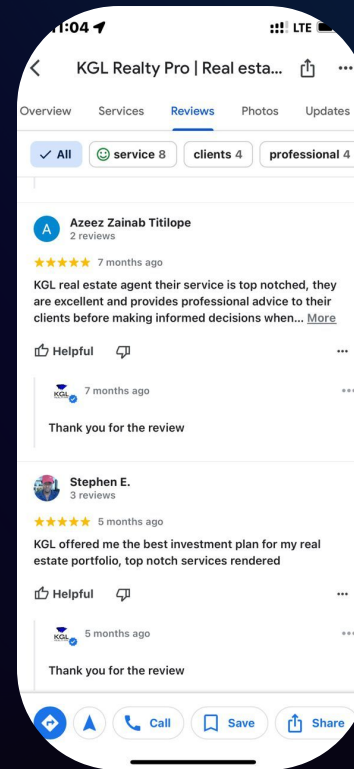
1:04
LTE

KGL Realty Pro | Real esta...

Overview Services Reviews Photos Updates

All service 8 clients 4 professional 4

A
Azeez Zainab Titilope
2 reviews
7 months ago
KGL real estate agent their service is top notched, they are excellent and provides professional advice to their clients before making informed decisions when... More

Helpful

KGL
7 months ago
Thank you for the review

Stephen E.
3 reviews
5 months ago
KGL offered me the best investment plan for my real estate portfolio, top notch services rendered

Helpful

KGL
5 months ago
Thank you for the review

Call Save Share